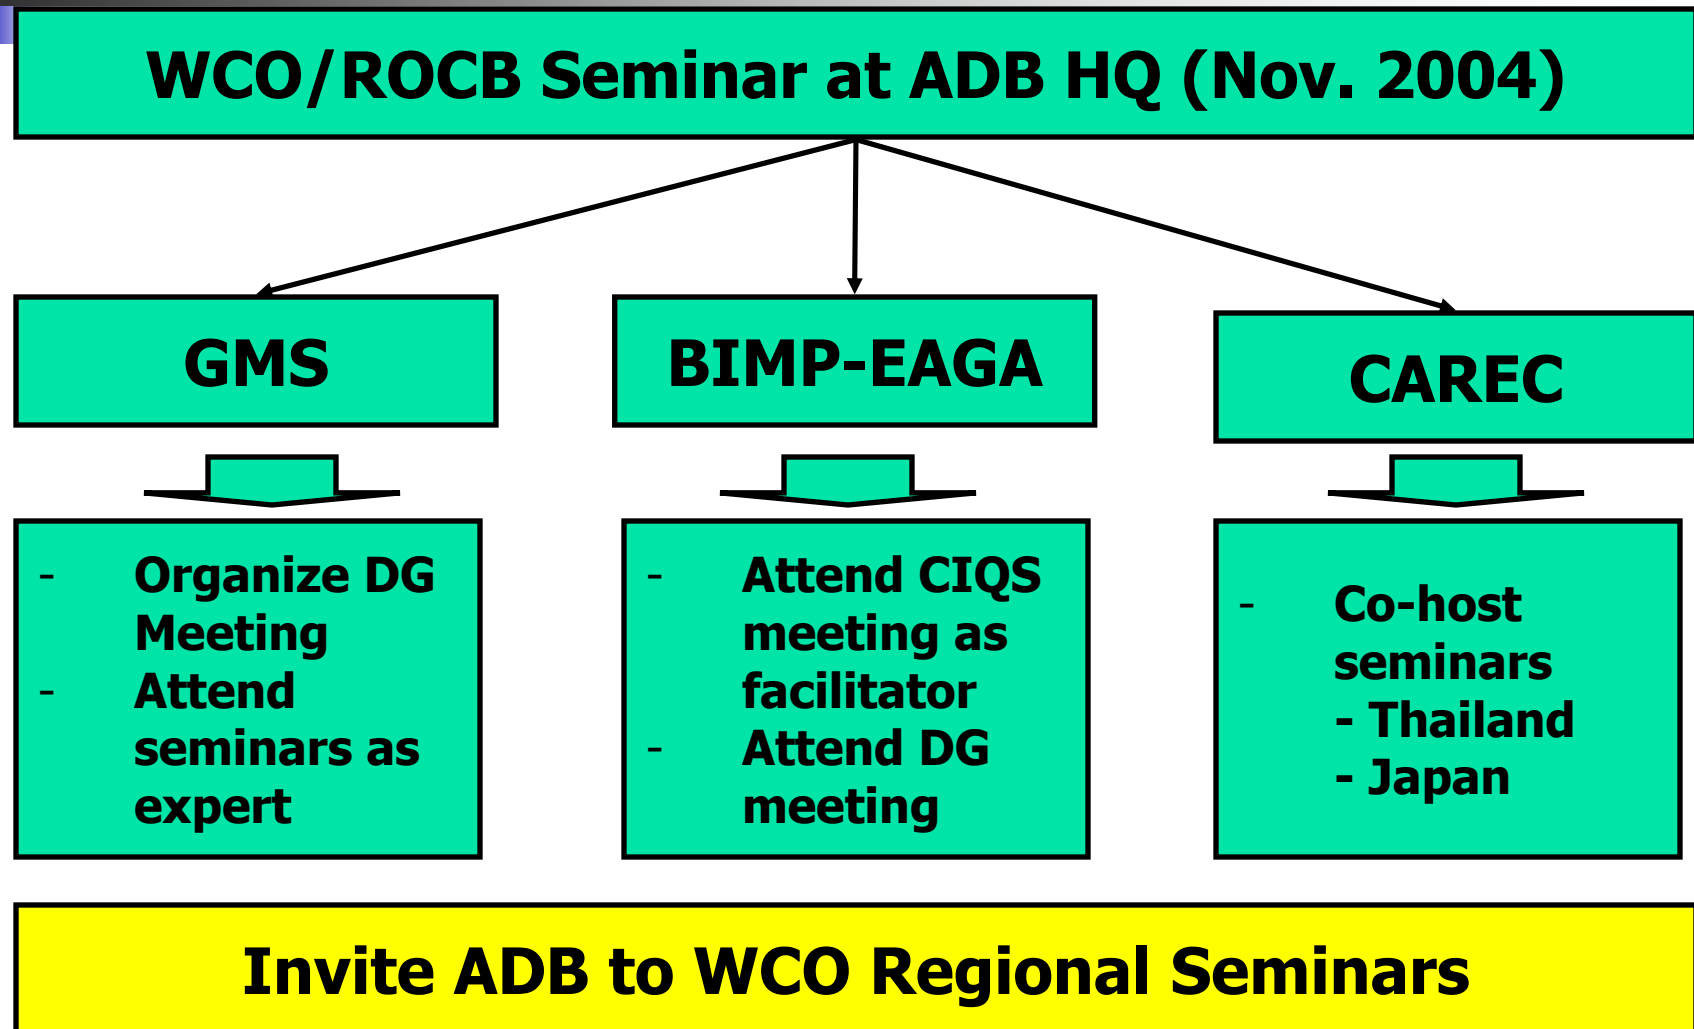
WCO/ROCB Seminar at ADB HQ (Nov. 2004)

GMS

BIMP-EAGA

CAREC

- Organize DG Meeting
- Attend seminars as expert

- Attend CIQS meeting as facilitator
- Attend DG meeting

- Co-host seminars
- Thailand
- Japan

Invite ADB to WCO Regional Seminars